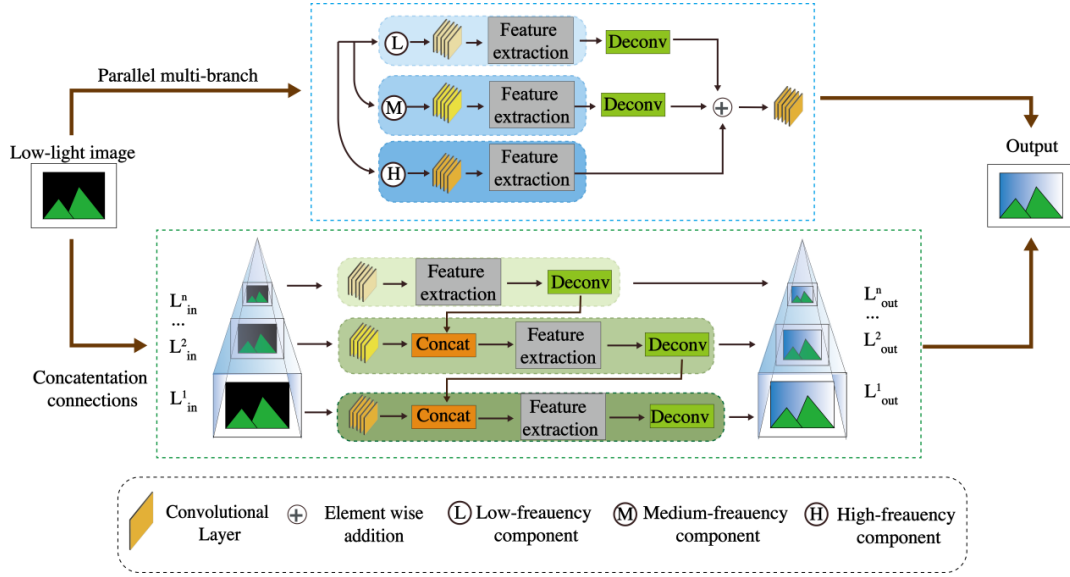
Parallel multi-branch

L

Feature extraction

Deconv

M

Feature extraction

Deconv

$\oplus$

H

Feature extraction

Low-light image

Output

$L^n_{in}$
...
$L^2_{in}$

$L^1_{in}$

Feature extraction

Deconv

Concat

Feature extraction

Deconv

Concat

Feature extraction

Deconv

$L^n_{out}$
...
$L^2_{out}$

$L^1_{out}$

Concatentation connections

Convolutional Layer

$\oplus$ Element wise addition

L Low-freauency component

M Medium-freauency component

H High-freauency component